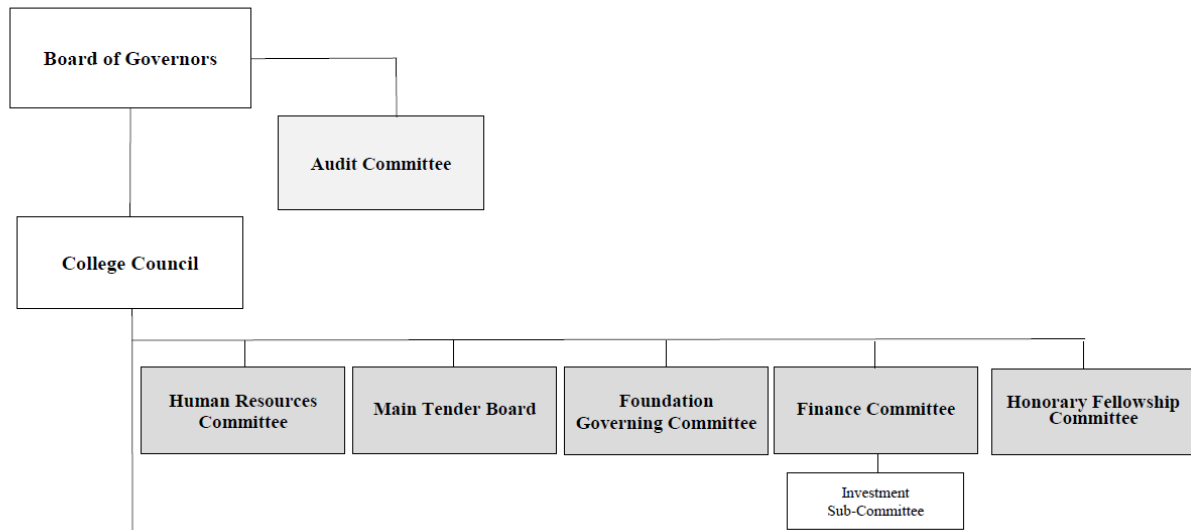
Board of Governors

Audit Committee

College Council

Human Resources Committee

Main Tender Board

Foundation Governing Committee

Finance Committee

Honorary Fellowship Committee

Investment Sub-Committee